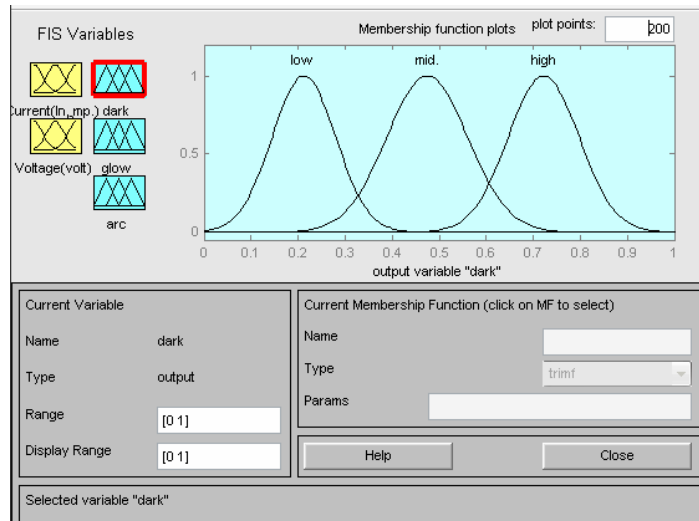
FIS Variables

Membership function plots

plot points:

200

Current(In_mp.) dark

Voltage(volt) glow

arc

low

mid.

high

1

0.5

0

0 0.1 0.2 0.3 0.4 0.5 0.6 0.7 0.8 0.9 1

output variable "dark"

Current Variable

Name dark

Type output

Range [0 1]

Display Range [0 1]

Current Membership Function (click on MF to select)

Name

Type trimf

Params

Help

Close

Selected variable "dark"